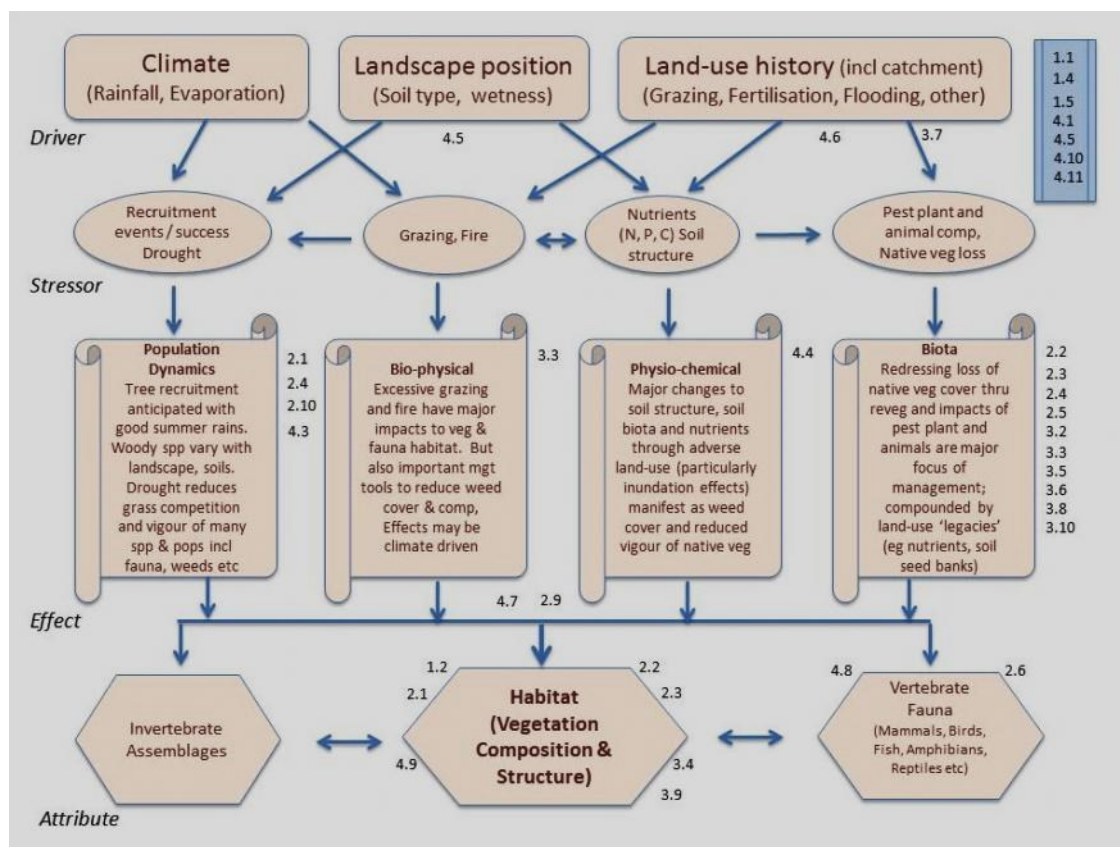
Climate
(Rainfall, Evaporation)

Landscape position
(Soil type, wetness)

Land-use history (incl catchment)
(Grazing, Fertilisation, Flooding, other)

1.1
1.4
1.5
4.1
4.5
4.10
4.11

Driver

4.5

4.6

3.7

Recruitment events / success Drought

Grazing, Fire

Nutrients (N, P, C) Soil structure

Pest plant and animal comp, Native veg loss

Stressor

Population Dynamics
Tree recruitment anticipated with good summer rains. Woody spp vary with landscape, soils. Drought reduces grass competition and vigour of many spp & pops incl fauna, weeds etc

2.1
2.4
2.10
4.3

Bio-physical
Excessive grazing and fire have major impacts to veg & fauna habitat. But also important mgt tools to reduce weed cover & comp, Effects may be climate driven

3.3

Physio-chemical
Major changes to soil structure, soil biota and nutrients through adverse land-use (particularly inundation effects) manifest as weed cover and reduced vigour of native veg

4.4

Biota
Redressing loss of native veg cover thru reveg and impacts of pest plant and animals are major focus of management; compounded by land-use 'legacies' (eg nutrients, soil seed banks)

2.2
2.3
2.4
2.5
3.2
3.3
3.5
3.6
3.8
3.10

Effect

4.7

2.9

1.2

2.2

2.1

2.3

4.8

2.6

Invertebrate Assemblages

Habitat (Vegetation Composition & Structure)

4.9

3.4

3.9

Vertebrate Fauna
(Mammals, Birds, Fish, Amphibians, Reptiles etc)

Attribute